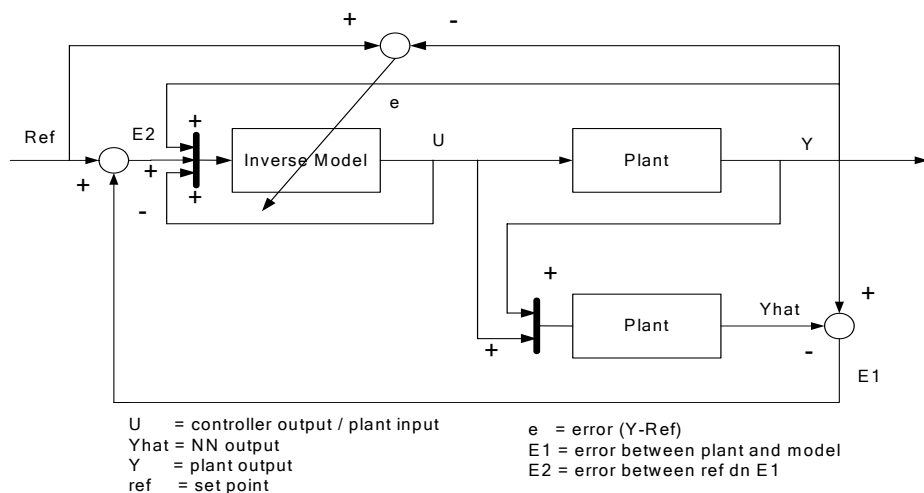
+
-
e
Ref
E2
+
+
+
+
-
Inverse Model
U
Plant
Y
+
+
Plant
Yhat
+
-
E1

U = controller output / plant input
Yhat = NN output
Y = plant output
ref = set point

e = error (Y-Ref)
E1 = error between plant and model
E2 = error between ref dn E1